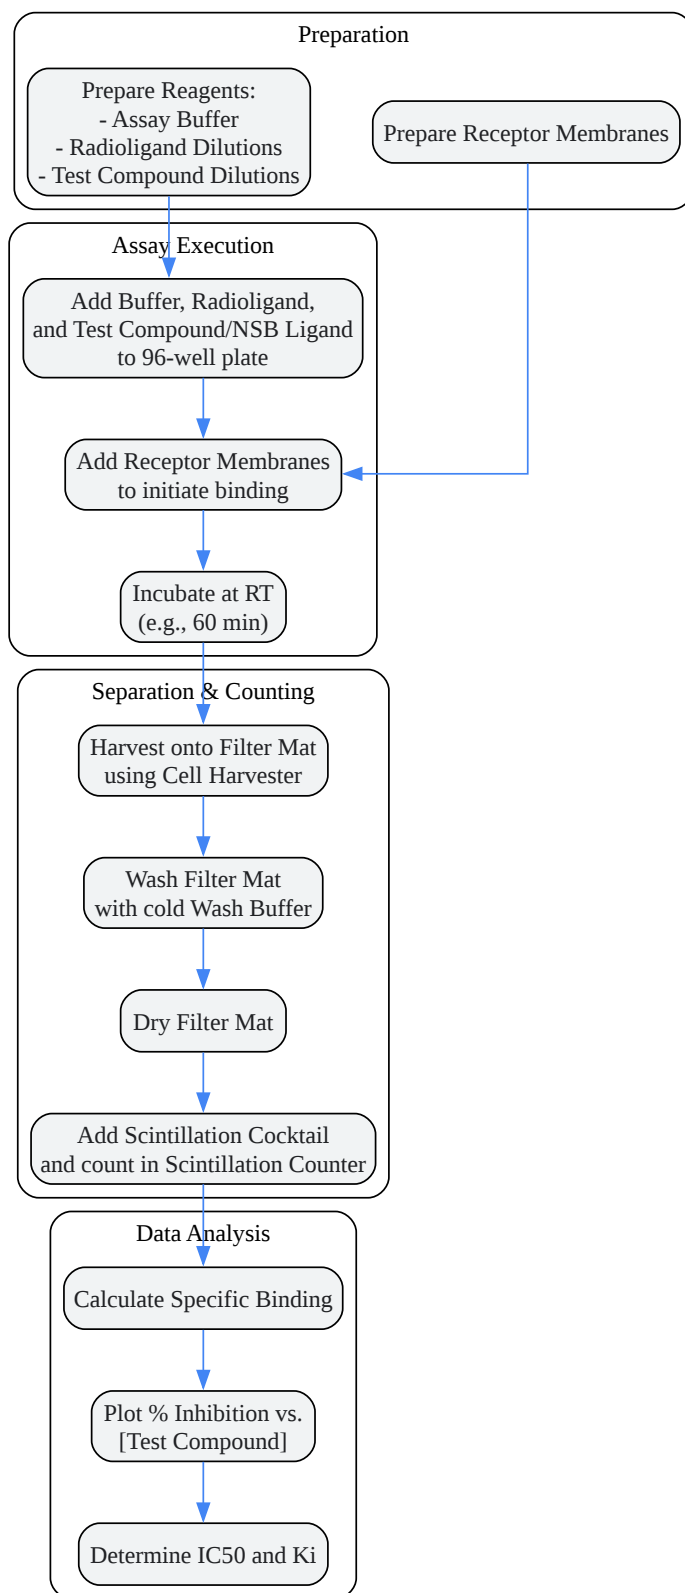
Preparation

Prepare Reagents:
- Assay Buffer
- Radioligand Dilutions
- Test Compound Dilutions

Prepare Receptor Membranes

Assay Execution

Add Buffer, Radioligand, and Test Compound/NSB Ligand to 96-well plate

Add Receptor Membranes to initiate binding

Incubate at RT (e.g., 60 min)

Separation & Counting

Harvest onto Filter Mat using Cell Harvester

Wash Filter Mat with cold Wash Buffer

Dry Filter Mat

Add Scintillation Cocktail and count in Scintillation Counter

Data Analysis

Calculate Specific Binding

Plot % Inhibition vs. [Test Compound]

Determine IC50 and Ki